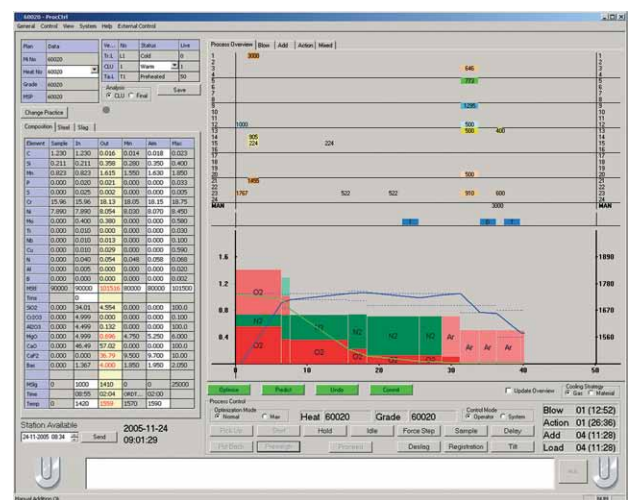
60020 - ProCtrl
General Control View System Help External Control

| Plan | Data |
|---|---|
| Ht.No | 60020 |
| Heat No | 60020 |
| Grade | 60020 |
| RSP | 60020 |

| Ve... | No | Status | Use |
|---|---|---|---|
| Tr.1 | L1 | Cold | 0 |
| CLU | 1 | Warm | 1 |
| Tr.L | T1 | Preheated | 50 |

Analysis
CLU Final
Save
Change Practice

Composition Steel Slag

| Element | Sample | In | Out | Min | Aim | Max |
|---|---|---|---|---|---|---|
| C | 1.230 | 1.230 | 0.016 | 0.014 | 0.018 | 0.023 |
| Si | 0.211 | 0.211 | 0.358 | 0.280 | 0.350 | 0.400 |
| Mn | 0.823 | 0.823 | 1.615 | 1.550 | 1.630 | 1.850 |
| P | 0.000 | 0.020 | 0.021 | 0.000 | 0.000 | 0.033 |
| S | 0.000 | 0.025 | 0.002 | 0.000 | 0.000 | 0.015 |
| Cr | 15.96 | 15.96 | 18.13 | 18.05 | 18.15 | 18.75 |
| Ni | 7.890 | 7.890 | 8.054 | 8.030 | 8.070 | 8.450 |
| Mo | 0.000 | 0.400 | 0.380 | 0.000 | 0.000 | 0.580 |
| Ti | 0.000 | 0.010 | 0.010 | 0.000 | 0.000 | 0.000 |
| Nb | 0.000 | 0.010 | 0.013 | 0.000 | 0.000 | 0.100 |
| Cu | 0.000 | 0.010 | 0.029 | 0.000 | 0.000 | 0.590 |
| N | 0.000 | 0.040 | 0.054 | 0.048 | 0.058 | 0.068 |
| Al | 0.000 | 0.005 | 0.000 | 0.000 | 0.000 | 0.000 |
| B | 0.000 | 0.000 | 0.000 | 0.000 | 0.000 | 0.002 |
| Mbt | 90000 | 90000 | 101516 | 80000 | 80000 | 101500 |
| Time | 0 | | | | | |
| SiO2 | 0.000 | 34.01 | 4.554 | 0.000 | 0.000 | 100.0 |
| Cr2O3 | 0.000 | 4.999 | 0.000 | 0.000 | 0.000 | 100.0 |
| Al2O3 | 0.000 | 4.499 | 0.132 | 0.000 | 0.000 | 100.0 |
| MgO | 0.000 | 4.999 | 0.686 | 4.750 | 5.250 | 6.000 |
| CaO | 0.000 | 46.49 | 57.02 | 0.000 | 0.000 | 100.0 |
| CaF2 | 0.000 | 0.000 | 36.79 | 9.500 | 9.700 | 10.00 |
| Bas | 0.000 | 1.367 | 4.000 | 1.850 | 1.950 | 2.050 |
| MSlg | 0 | 1000 | 1410 | 0 | 0 | 25000 |
| Time | | 08:55 | 02:04 | ORDT... | 02:00 | |
| Temp | 0 | 1420 | 1550 | 1570 | 1590 | |

Process Overview Blow Add Action Mixed

1 2 3 4 5 6 7 8 9 10 11 12 13 14 15 16 17 18 19 20 21 22 23 24 MAN
3000 646 773 1296 1000 500 400 905 224 224 500 1455 1767 522 522 910 600 3000

1.6 1.2 0.8 0.4
O2 N2 N2 N2 N2 N2 O2 Ar Ar Ar Ar
0 10 20 30 40 50
1890 1780 1670 1560

Epilogue Predict Undo Commit
Update Overview
Cooling Strategy Gas Material

Process Control
Optimization Mode Normal Max
Heat 60020 Grade 60020
Control Mode Operator System

Blow 01 (12:52)
Action 01 (26:36)
Add 04 (11:28)
Load 04 (11:28)

Pick Up Start Hold Idle Force Step Sample Delay
Put Back Pre-sample Proceed Deslag Registration Tilt

Station Available
24-11-2005 08:34 Send
2005-11-24 09:01:29

Manual Addition Ok